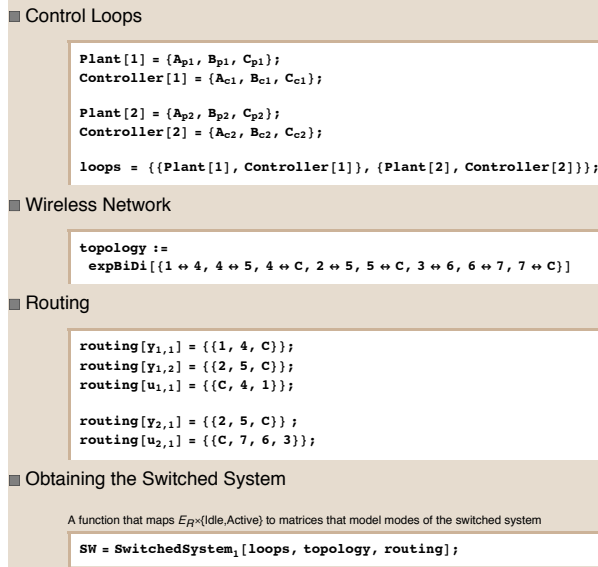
Control Loops

Plant[1] = {$A_{p1}$, $B_{p1}$, $C_{p1}$};
Controller[1] = {$A_{c1}$, $B_{c1}$, $C_{c1}$};

Plant[2] = {$A_{p2}$, $B_{p2}$, $C_{p2}$};
Controller[2] = {$A_{c2}$, $B_{c2}$, $C_{c2}$};

loops = {{Plant[1], Controller[1]}, {Plant[2], Controller[2]}};

Wireless Network

topology :=
expBiDi[{1 $\leftrightarrow$ 4, 4 $\leftrightarrow$ 5, 4 $\leftrightarrow$ C, 2 $\leftrightarrow$ 5, 5 $\leftrightarrow$ C, 3 $\leftrightarrow$ 6, 6 $\leftrightarrow$ 7, 7 $\leftrightarrow$ C}]

Routing

routing[$y_{1,1}$] = {{1, 4, C}};
routing[$y_{1,2}$] = {{2, 5, C}};
routing[$u_{1,1}$] = {{C, 4, 1}};

routing[$y_{2,1}$] = {{2, 5, C}} ;
routing[$u_{2,1}$] = {{C, 7, 6, 3}};

Obtaining the Switched System

A function that maps $E_R$×{Idle,Active} to matrices that model modes of the switched system

SW = $\text{SwitchedSystem}_1$[loops, topology, routing];